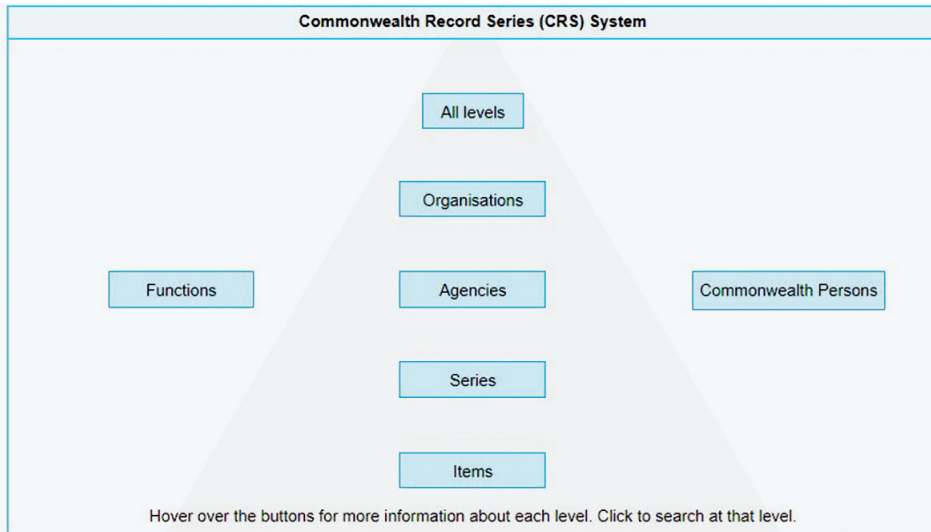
Commonwealth Record Series (CRS) System

All levels

Organisations

Functions

Agencies

Commonwealth Persons

Series

Items

Hover over the buttons for more information about each level. Click to search at that level.